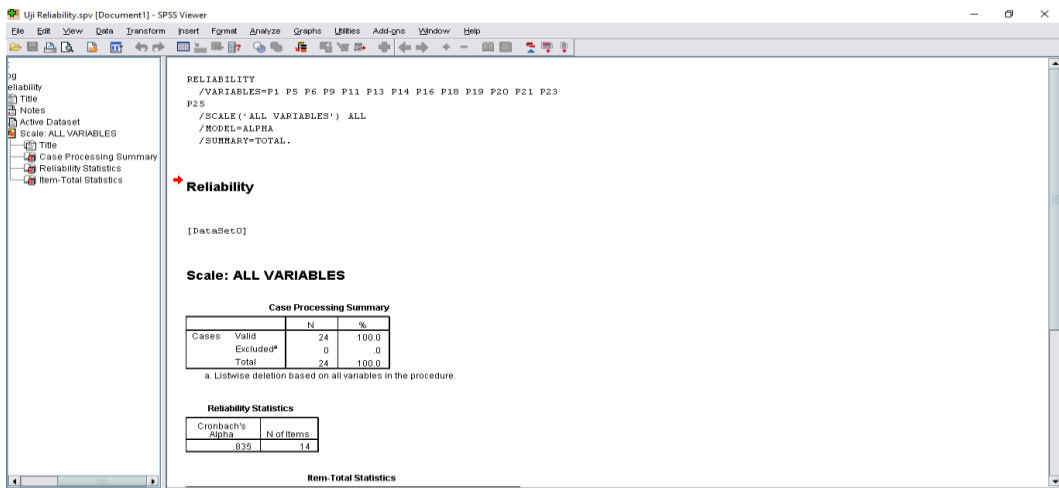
Uji Reliability.spv [Document1] - SPSS Viewer

File Edit View Data Transform Insert Format Analyze Graphs Utilities Add-ons Window Help

og
eliability
Title
Notes
Active Dataset
Scale: ALL VARIABLES
Title
Case Processing Summary
Reliability Statistics
Item-Total Statistics

RELIABILITY
/VARIABLES=P1 P5 P6 P9 P11 P13 P14 P16 P18 P19 P20 P21 P23 P25
/SCALE('ALL VARIABLES') ALL
/MODEL=ALPHA
/SUMMARY=TOTAL.

Reliability

[DataSet0]

Scale: ALL VARIABLES

Case Processing Summary

| | | N | % |
|---|---|---|---|
| Cases | Valid | 24 | 100.0 |
| | Excluded$^a$ | 0 | .0 |
| | Total | 24 | 100.0 |

a. Listwise deletion based on all variables in the procedure.

Reliability Statistics

| Cronbach's Alpha | N of Items |
|---|---|
| .835 | 14 |

Item-Total Statistics